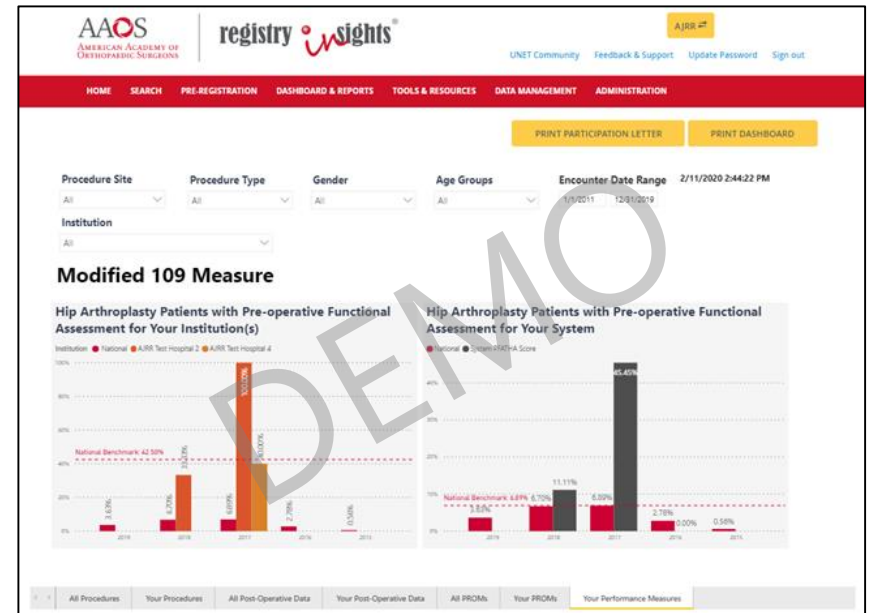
AAOS
American Academy of Orthopaedic Surgeons

registry insights®

AJRR ⇄

UNET Community   Feedback & Support   Update Password   Sign out

HOME   SEARCH   PRE-REGISTRATION   DASHBOARD & REPORTS   TOOLS & RESOURCES   DATA MANAGEMENT   ADMINISTRATION

PRINT PARTICIPATION LETTER   PRINT DASHBOARD

Procedure Site
All

Procedure Type
All

Gender
All

Age Groups
All

Encounter Date Range
1/1/2011   12/31/2019

2/11/2020 2:44:22 PM

Institution
All

Modified 109 Measure

Hip Arthroplasty Patients with Pre-operative Functional Assessment for Your Institution(s)

Institution ● National ● AJRR Test Hospital 2 ● AJRR Test Hospital 4

100%
80%
60%
40%
20%
0%

National Benchmark 42.50%

3.63%   6.70%   33.33%   6.69%   100.00%   40.00%   2.78%   0.56%

2019   2018   2017   2016   2015

Hip Arthroplasty Patients with Pre-operative Functional Assessment for Your System

● National ● System PATHA Score

40%
30%
20%
10%
0%

National Benchmark 6.89%

3.63%   6.70%   11.11%   6.69%   45.45%   2.78%   0.00%   0.56%

2019   2018   2017   2016   2015

DEMO

All Procedures   Your Procedures   All Post-Operative Data   Your Post-Operative Data   All PROMs   Your PROMs   Your Performance Measures